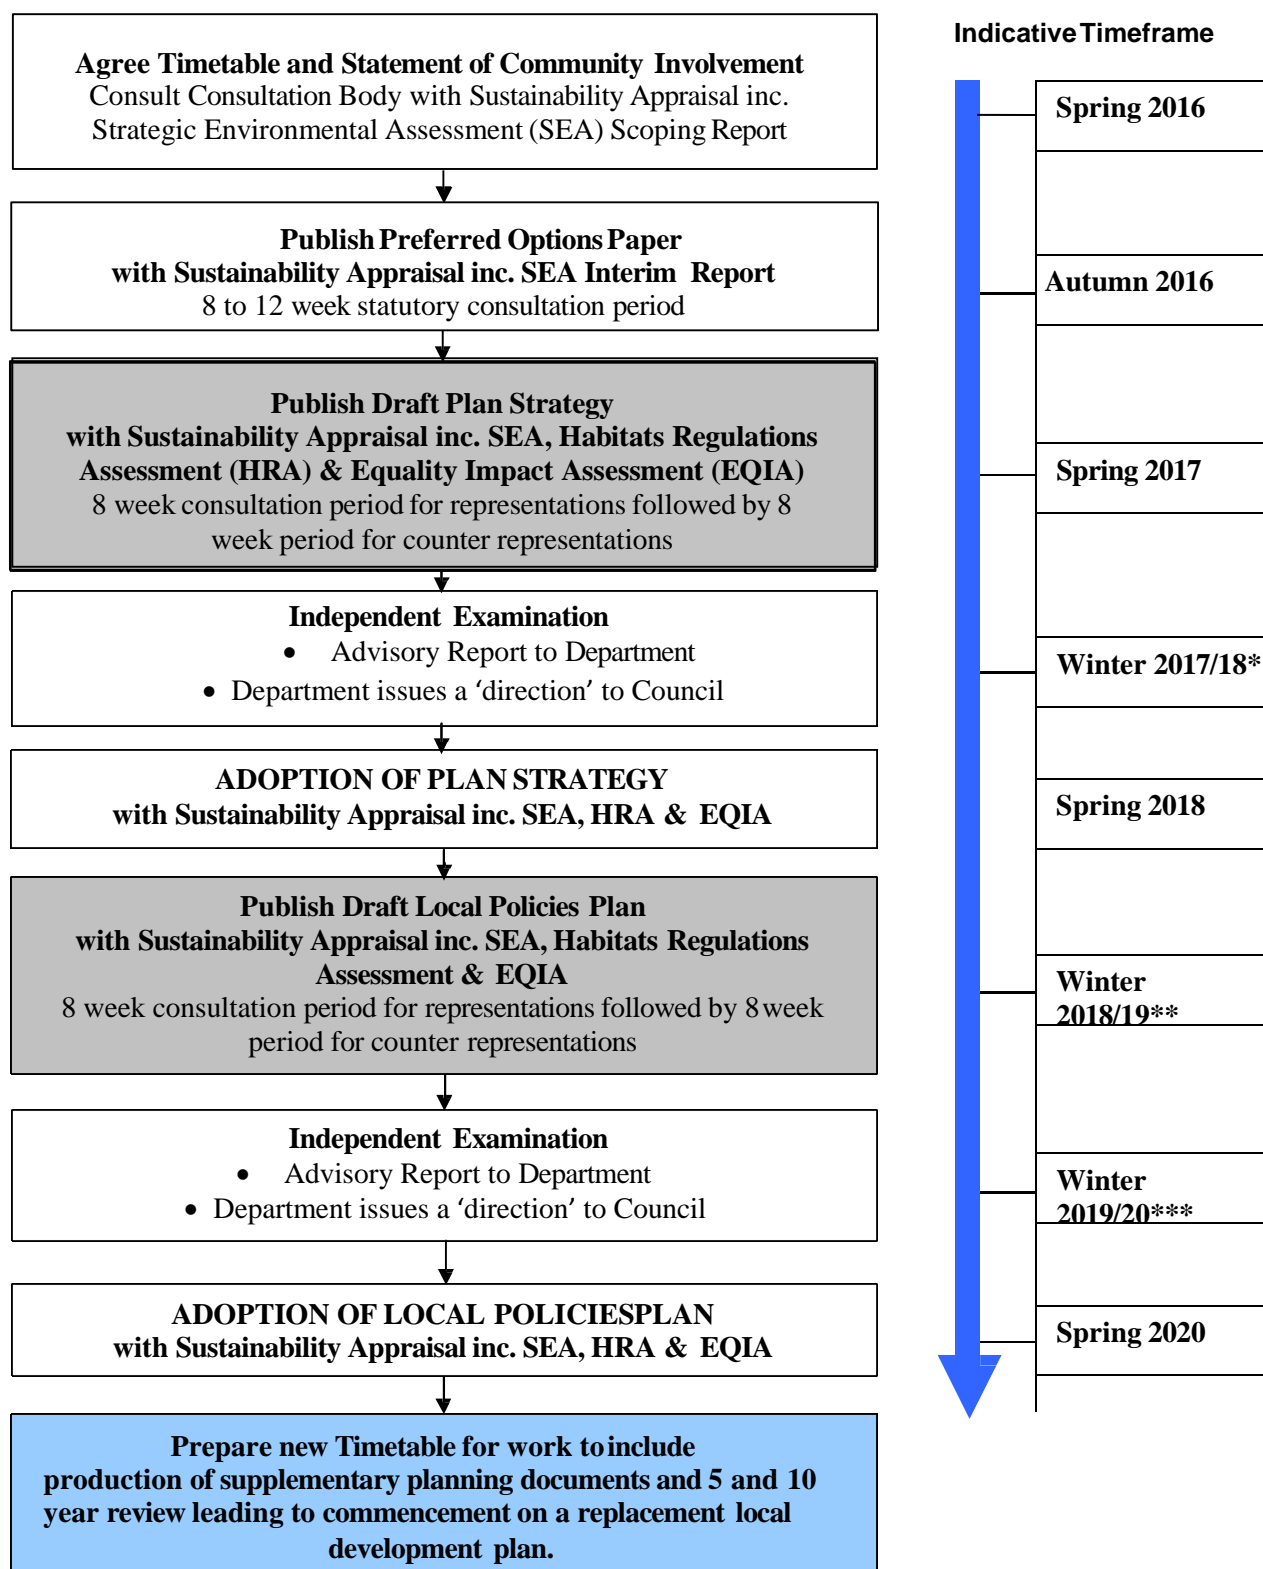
Agree Timetable and Statement of Community Involvement
Consult Consultation Body with Sustainability Appraisal inc. Strategic Environmental Assessment (SEA) Scoping Report

Publish Preferred Options Paper
with Sustainability Appraisal inc. SEA Interim Report
8 to 12 week statutory consultation period

Publish Draft Plan Strategy
with Sustainability Appraisal inc. SEA, Habitats Regulations Assessment (HRA) & Equality Impact Assessment (EQIA)
8 week consultation period for representations followed by 8 week period for counter representations

Independent Examination
• Advisory Report to Department
• Department issues a 'direction' to Council

ADOPTION OF PLAN STRATEGY
with Sustainability Appraisal inc. SEA, HRA & EQIA

Publish Draft Local Policies Plan
with Sustainability Appraisal inc. SEA, Habitats Regulations Assessment & EQIA
8 week consultation period for representations followed by 8 week period for counter representations

Independent Examination
• Advisory Report to Department
• Department issues a 'direction' to Council

ADOPTION OF LOCAL POLICIESPLAN
with Sustainability Appraisal inc. SEA, HRA & EQIA

Prepare new Timetable for work to include production of supplementary planning documents and 5 and 10 year review leading to commencement on a replacement local development plan.

Indicative Timeframe

Spring 2016

Autumn 2016

Spring 2017

Winter 2017/18*

Spring 2018

Winter 2018/19**

Winter 2019/20***

Spring 2020